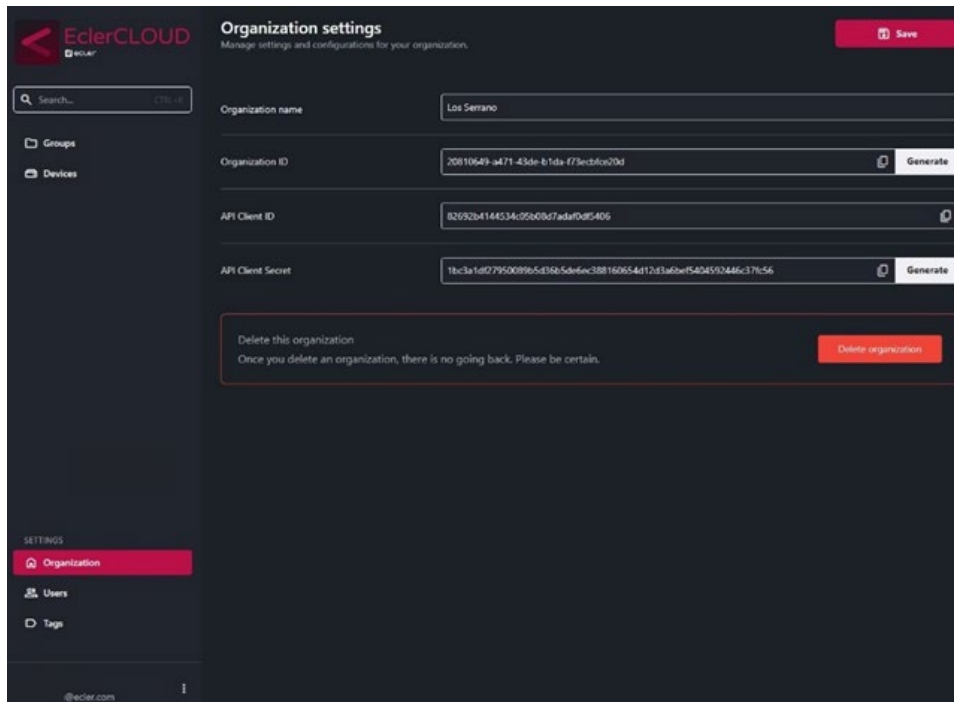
EclerCLOUD
ecler

Search... CTRL+K

Groups
Devices

SETTINGS
Organization
Users
Tags

@ecler.com

Organization settings
Manage settings and configurations for your organization.

Save

Organization name
Los Serrano

Organization ID
20810649-a471-43de-b1da-f73ecbfce20d
Generate

API Client ID
82692b4144534c05b08d7adaf0df5406

API Client Secret
1bc3a1df27950089b5d36b5de6ec388160654d12d3a6bef5404592446c37fc56
Generate

Delete this organization
Once you delete an organization, there is no going back. Please be certain.

Delete organization